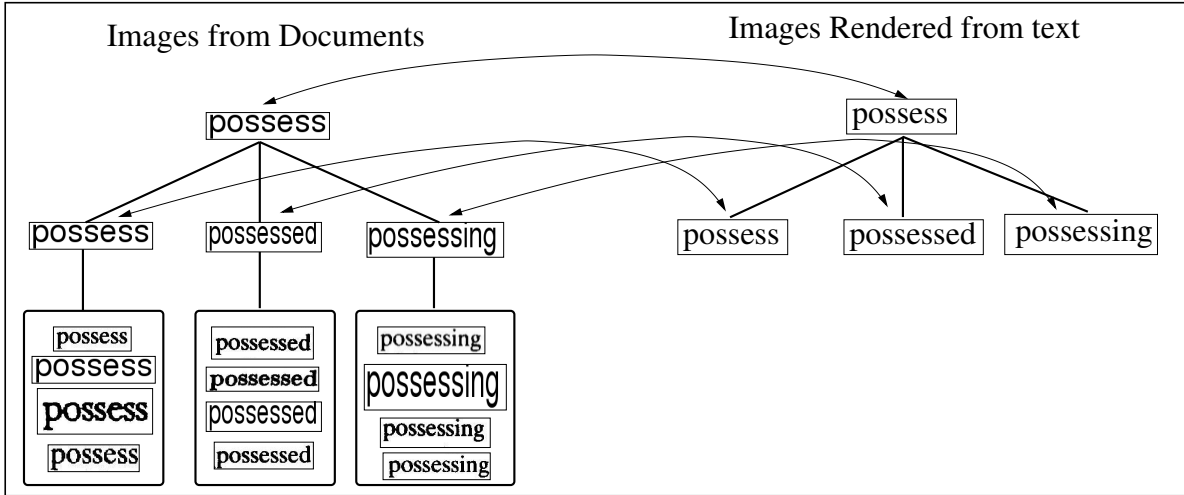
Images from Documents

Images Rendered from text

possess

possess

possess

possessed

possessing

possess

possessed

possessing

possess
possess
possess
possess

possessed
possessed
possessed
possessed

possessing
possessing
possessing
possessing